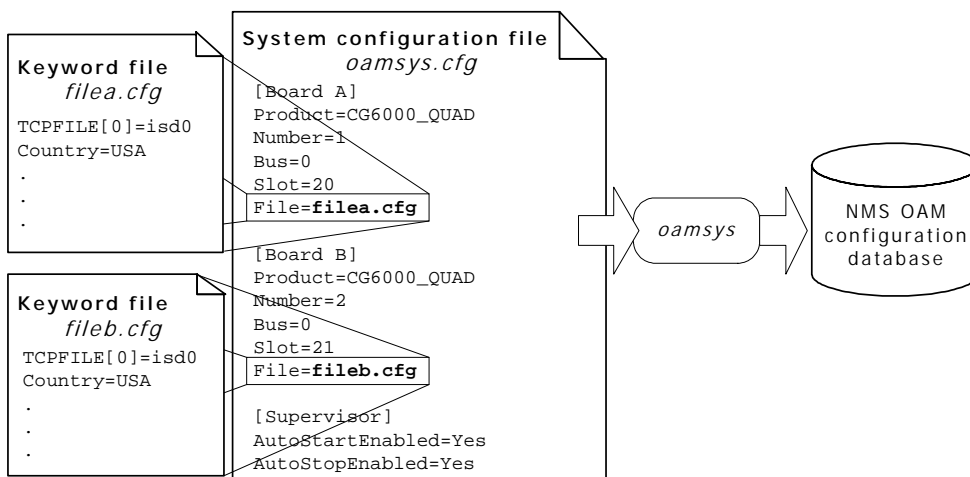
Keyword file
filea.cfg
TCPFILE[0]=isd0
Country=USA
.
.
.

Keyword file
fileb.cfg
TCPFILE[0]=isd0
Country=USA
.
.
.

System configuration file
oamsys.cfg
[Board A]
Product=CG6000_QUAD
Number=1
Bus=0
Slot=20
File=**filea.cfg**
[Board B]
Product=CG6000_QUAD
Number=2
Bus=0
Slot=21
File=**fileb.cfg**
[Supervisor]
AutoStartEnabled=Yes
AutoStopEnabled=Yes

oamsys

NMS OAM configuration database